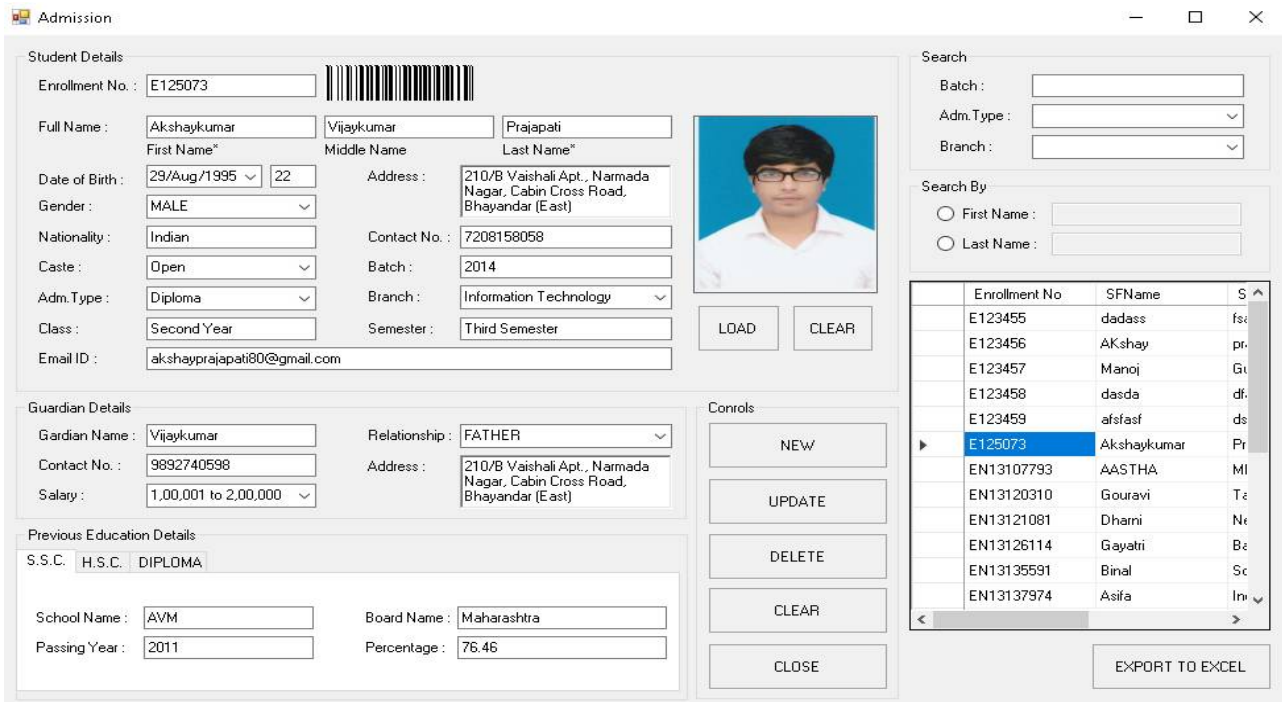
Admission

Student Details

Enrollment No. : E125073

Full Name : Akshaykumar Vijaykumar Prajapati
First Name* Middle Name Last Name*

Date of Birth : 29/Aug/1995 22
Address : 210/B Vaishali Apt., Narmada Nagar, Cabin Cross Road, Bhayandar (East)

Gender : MALE

Nationality : Indian
Contact No. : 7208158058

Caste : Open
Batch : 2014

Adm.Type : Diploma
Branch : Information Technology

Class : Second Year
Semester : Third Semester

Email ID : akshayprajapati80@gmail.com

LOAD CLEAR

Guardian Details

Gardian Name : Vijaykumar
Relationship : FATHER

Contact No. : 9892740598
Address : 210/B Vaishali Apt., Narmada Nagar, Cabin Cross Road, Bhayandar (East)

Salary : 1,00,001 to 2,00,000

Previous Education Details

S.S.C. H.S.C. DIPLOMA

School Name : AVM
Board Name : Maharashtra

Passing Year : 2011
Percentage : 76.46

Conrols

NEW

UPDATE

DELETE

CLEAR

CLOSE

Search

Batch :

Adm.Type :

Branch :

Search By

First Name :

Last Name :

| | Enrollment No | SFName | S |
|---|---|---|---|
| | E123455 | dadass | fs |
| | E123456 | AKshay | pr |
| | E123457 | Manoj | Gu |
| | E123458 | dasda | df |
| | E123459 | afsfasf | ds |
| ▶ | E125073 | Akshaykumar | Pr |
| | EN13107793 | AASTHA | MI |
| | EN13120310 | Gouravi | Ta |
| | EN13121081 | Dharni | Ne |
| | EN13126114 | Gayatri | Ba |
| | EN13135591 | Binal | Sc |
| | EN13137974 | Asifa | In |

EXPORT TO EXCEL